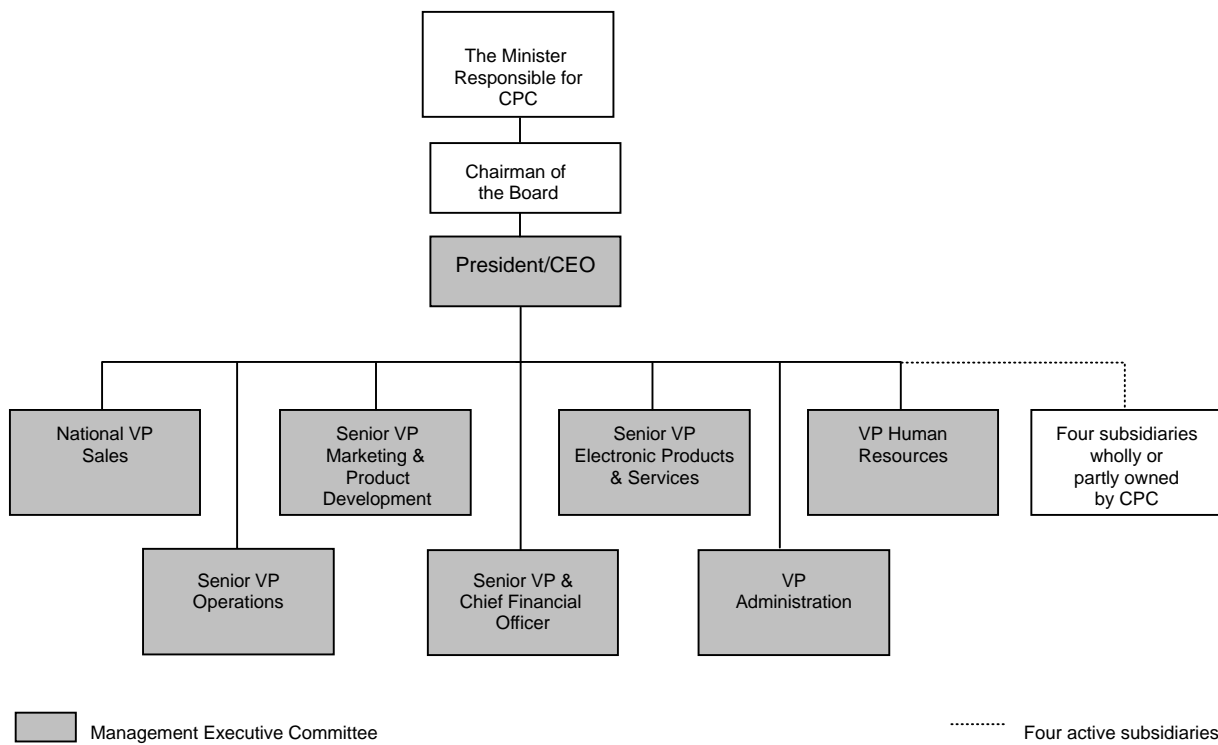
The Minister Responsible for CPC

Chairman of the Board

President/CEO

National VP Sales

Senior VP Operations

Senior VP Marketing & Product Development

Senior VP & Chief Financial Officer

Senior VP Electronic Products & Services

VP Administration

VP Human Resources

Four subsidiaries wholly or partly owned by CPC

Management Executive Committee

Four active subsidiaries